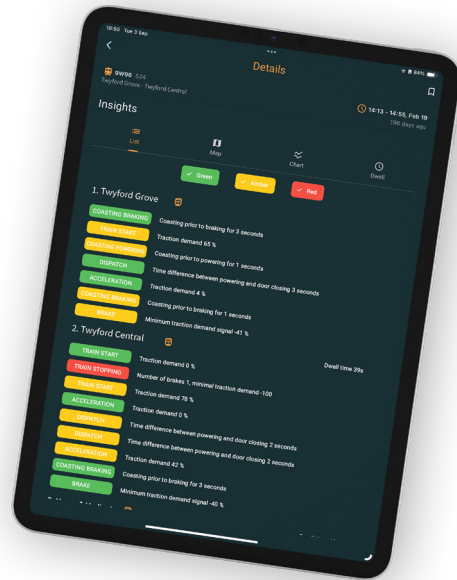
10:50 Tue 3 Sep

84%

Details

9W96 3:24

Twyford Grove - Twyford Central

Insights

14:13 - 14:55, Feb 19

196 days ago

List

Map

Chart

Dwell

Green

Amber

Red

1. Twyford Grove

COASTING BRAKING

Coasting prior to braking for 3 seconds

TRAIN START

Traction demand 65 %

COASTING POWERING

Coasting prior to powering for 1 seconds

DISPATCH

Time difference between powering and door closing 3 seconds

ACCELERATION

Traction demand 4 %

COASTING BRAKING

Coasting prior to braking for 1 seconds

BRAKE

Minimum traction demand signal -41 %

2. Twyford Central

TRAIN START

Traction demand 0 %

Dwell time 39s

TRAIN STOPPING

Number of brakes 1, minimal traction demand -100

TRAIN START

Traction demand 78 %

ACCELERATION

Traction demand 0 %

DISPATCH

Time difference between powering and door closing 2 seconds

DISPATCH

Time difference between powering and door closing 2 seconds

ACCELERATION

Traction demand 42 %

COASTING BRAKING

Coasting prior to braking for 3 seconds

BRAKE

Minimum traction demand signal -40 %